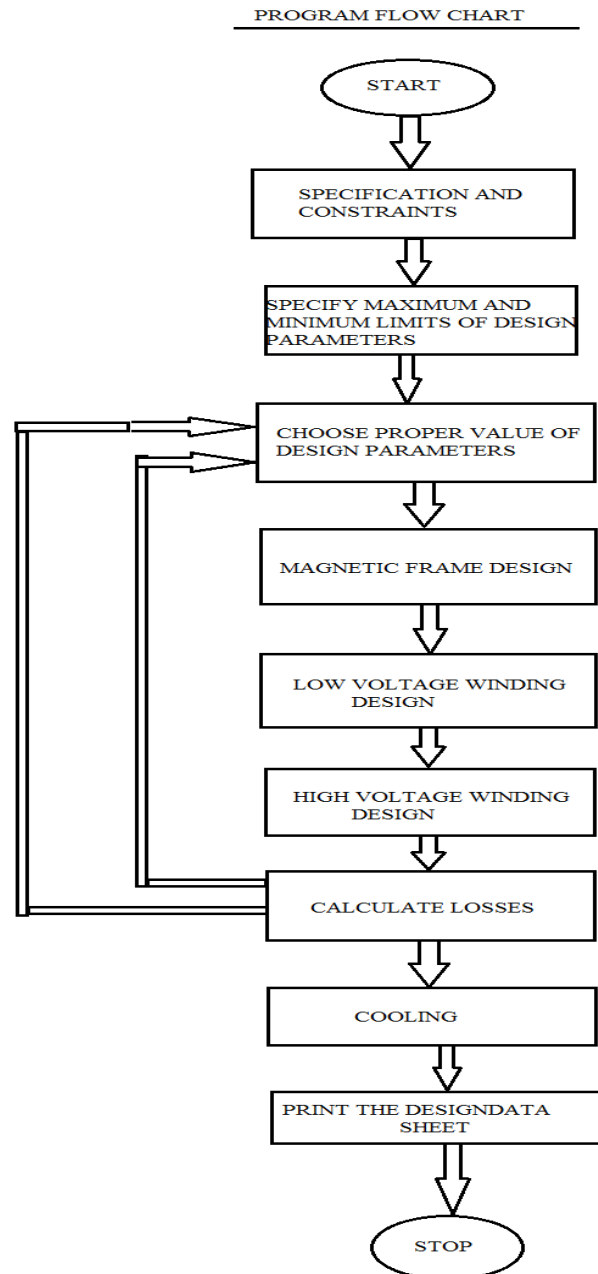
PROGRAM FLOW CHART

START

SPECIFICATION AND CONSTRAINTS

SPECIFY MAXIMUM AND MINIMUM LIMITS OF DESIGN PARAMETERS

CHOOSE PROPER VALUE OF DESIGN PARAMETERS

MAGNETIC FRAME DESIGN

LOW VOLTAGE WINDING DESIGN

HIGH VOLTAGE WINDING DESIGN

CALCULATE LOSSES

COOLING

PRINT THE DESIGNDATA SHEET

STOP